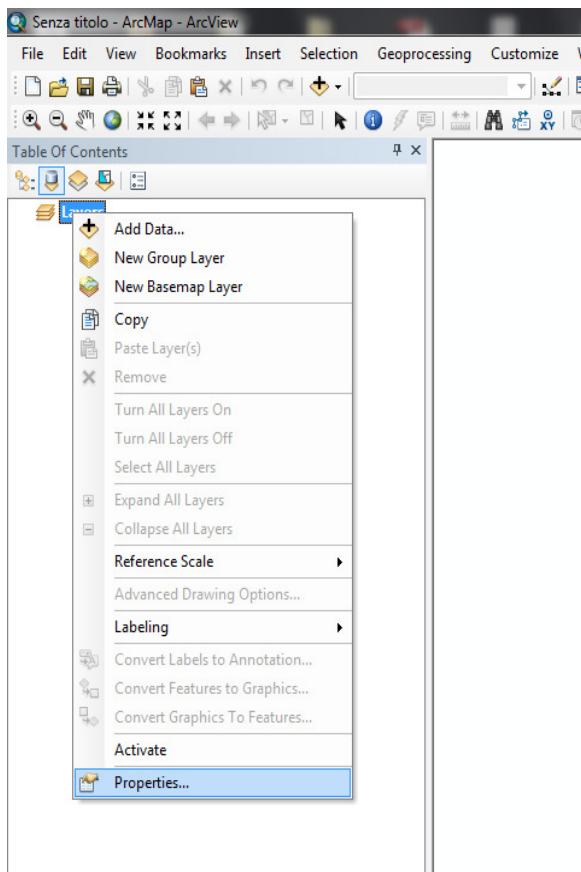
Senza titolo - ArcMap - ArcView

File Edit View Bookmarks Insert Selection Geoprocessing Customize

Table Of Contents

Layers

Add Data...
New Group Layer
New Basemap Layer
Copy
Paste Layer(s)
Remove
Turn All Layers On
Turn All Layers Off
Select All Layers
Expand All Layers
Collapse All Layers
Reference Scale
Advanced Drawing Options...
Labeling
Convert Labels to Annotation...
Convert Features to Graphics...
Convert Graphics To Features...
Activate
Properties...